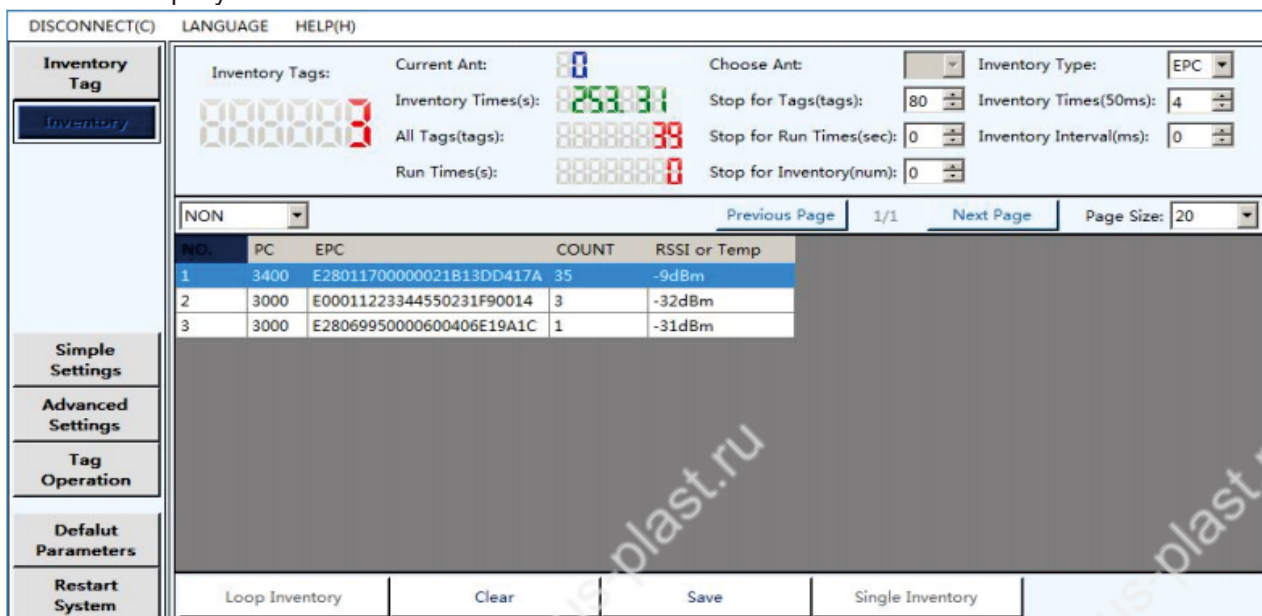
DISCONNECT(C) LANGUAGE HELP(H)

Inventory Tag

Inventory

Inventory Tags:

3

Current Ant: 0

Inventory Times(s): 253.31

All Tags(tags): 39

Run Times(s): 0

Choose Ant:

Stop for Tags(tags): 80

Stop for Run Times(sec): 0

Stop for Inventory(num): 0

Inventory Type: EPC

Inventory Times(50ms): 4

Inventory Interval(ms): 0

NON

Previous Page 1/1 Next Page Page Size: 20

| NO. | PC | EPC | COUNT | RSSI or Temp |
|---|---|---|---|---|
| 1 | 3400 | E28011700000021B13DD417A | 35 | -9dBm |
| 2 | 3000 | E00011223344550231F90014 | 3 | -32dBm |
| 3 | 3000 | E28069950000600406E19A1C | 1 | -31dBm |

Simple Settings

Advanced Settings

Tag Operation

Defalut Parameters

Restart System

Loop Inventory Clear Save Single Inventory

plast.ru

plast